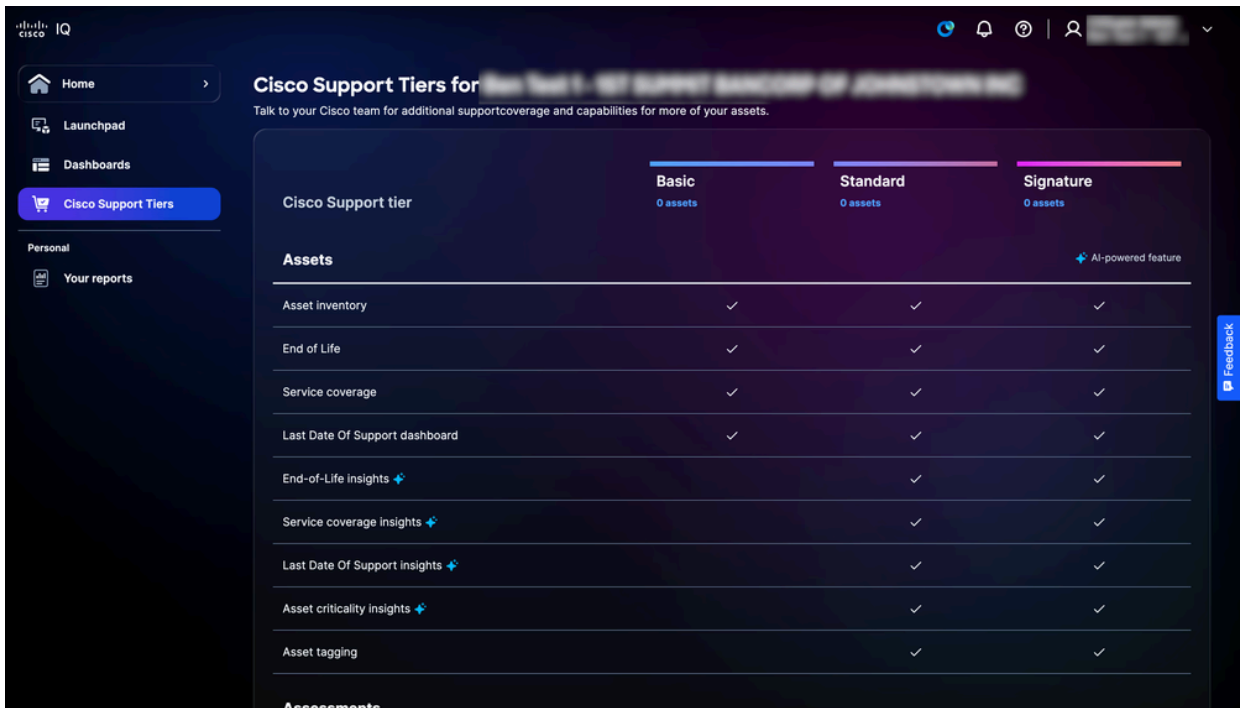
cisco IQ

Home
Launchpad
Dashboards
Cisco Support Tiers
Personal
Your reports

Cisco Support Tiers for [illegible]

Talk to your Cisco team for additional supportcoverage and capabilities for more of your assets.

| Cisco Support tier | Basic 0 assets | Standard 0 assets | Signature 0 assets |
|---|---|---|---|
| Assets | | | AI-powered feature |
| Asset inventory | ✓ | ✓ | ✓ |
| End of Life | ✓ | ✓ | ✓ |
| Service coverage | ✓ | ✓ | ✓ |
| Last Date Of Support dashboard | ✓ | ✓ | ✓ |
| End-of-Life insights | | ✓ | ✓ |
| Service coverage insights | | ✓ | ✓ |
| Last Date Of Support insights | | ✓ | ✓ |
| Asset criticality insights | | ✓ | ✓ |
| Asset tagging | | ✓ | ✓ |

Assessments

Feedback